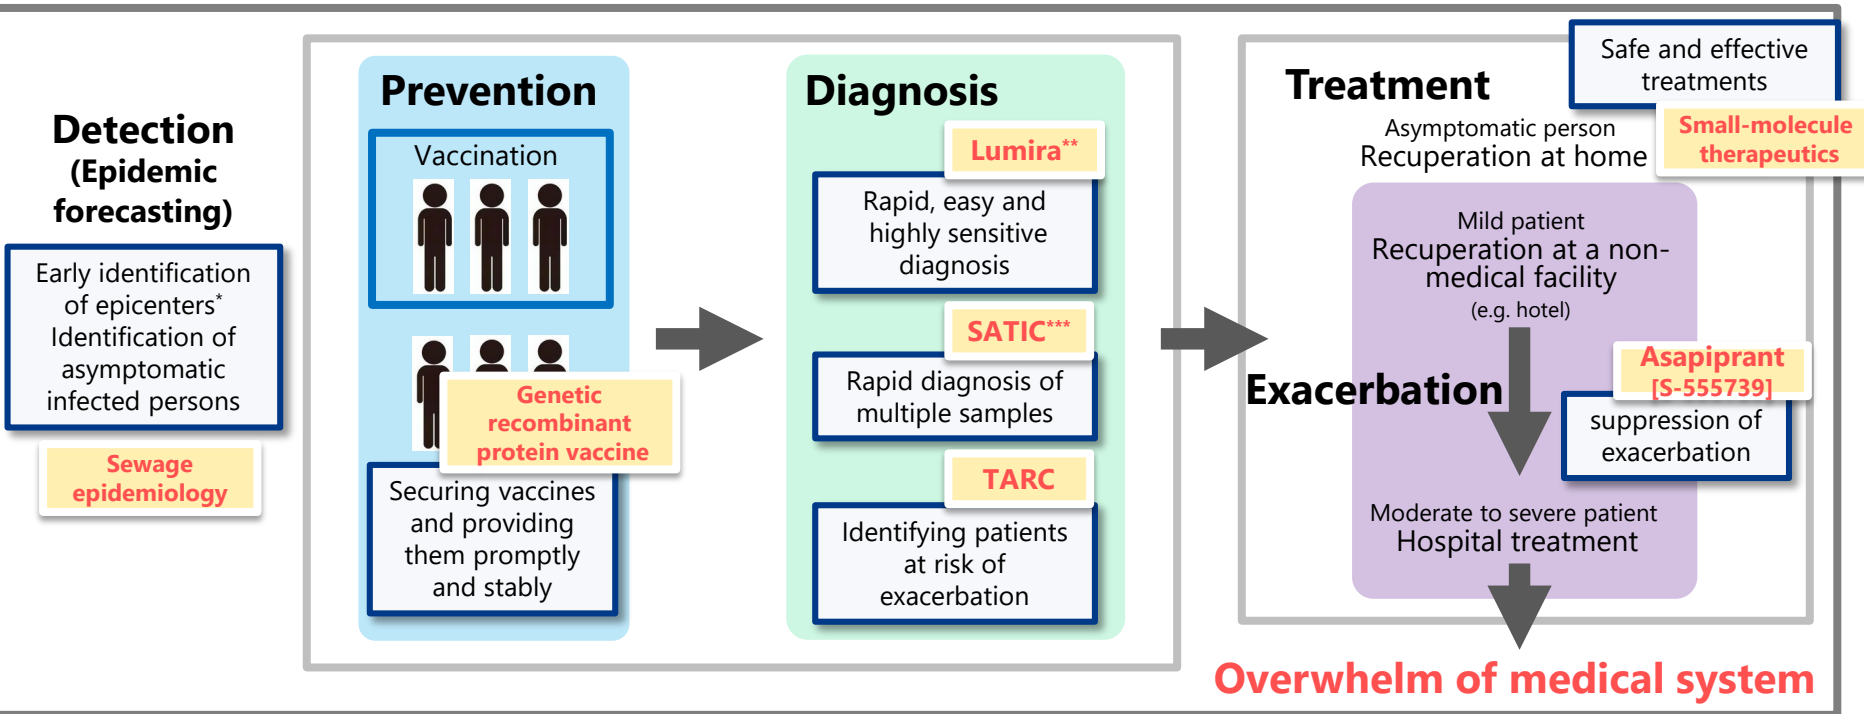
Detection (Epidemic forecasting)

Early identification of epicenters* Identification of asymptomatic infected persons

Sewage epidemiology

Prevention

Vaccination

Genetic recombinant protein vaccine

Securing vaccines and providing them promptly and stably

Diagnosis

Lumira**

Rapid, easy and highly sensitive diagnosis

SATIC***

Rapid diagnosis of multiple samples

TARC

Identifying patients at risk of exacerbation

Treatment

Safe and effective treatments

Small-molecule therapeutics

Asymptomatic person
Recuperation at home

Mild patient
Recuperation at a non-medical facility
(e.g. hotel)

Exacerbation

Asapiprant [S-555739]

suppression of exacerbation

Moderate to severe patient
Hospital treatment

Overwhelm of medical system